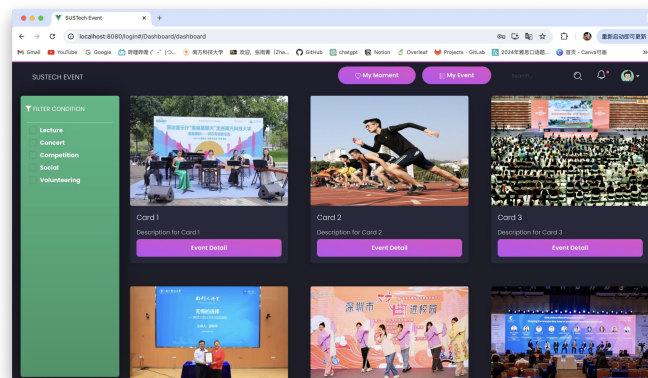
SUSTech Event
localhost:8080/loginit/Dashboard/dashboard
重新启动即可更新
Gmail YouTube Google 哔哩哔哩 (゜-゜)つロ... 南方科技大学 欢迎，张雨青（Zha... GitHub chatgpt Notion Overleaf Projects · GitLab 2024年腾态口语题... 首页 - Canva可画

SUSTECH EVENT
My Moment
My Event
Search

FILTER CONDITION
Lecture
Concert
Competition
Social
Volunteering

Card 1
Description for Card 1
Event Detail

Card 2
Description for Card 2
Event Detail

Card 3
Description for Card 3
Event Detail